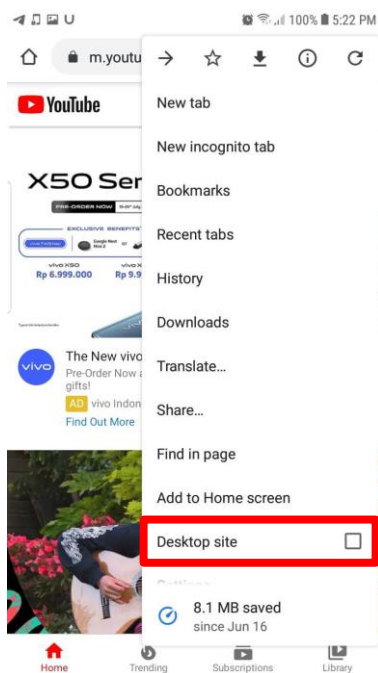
100% 5:22 PM

m.youtu

YouTube

X50 Ser

PRE-ORDER NOW

EXCLUSIVE BENEFITS

vivo X50
Rp 6.999.000

vivo X
Rp 9.9

vivo

The New vivo
Pre-Order Now a
gifts!
AD vivo Indon
Find Out More

New tab
New incognito tab
Bookmarks
Recent tabs
History
Downloads
Translate...
Share...
Find in page
Add to Home screen
Desktop site

8.1 MB saved
since Jun 16

Home
Trending
Subscriptions
Library